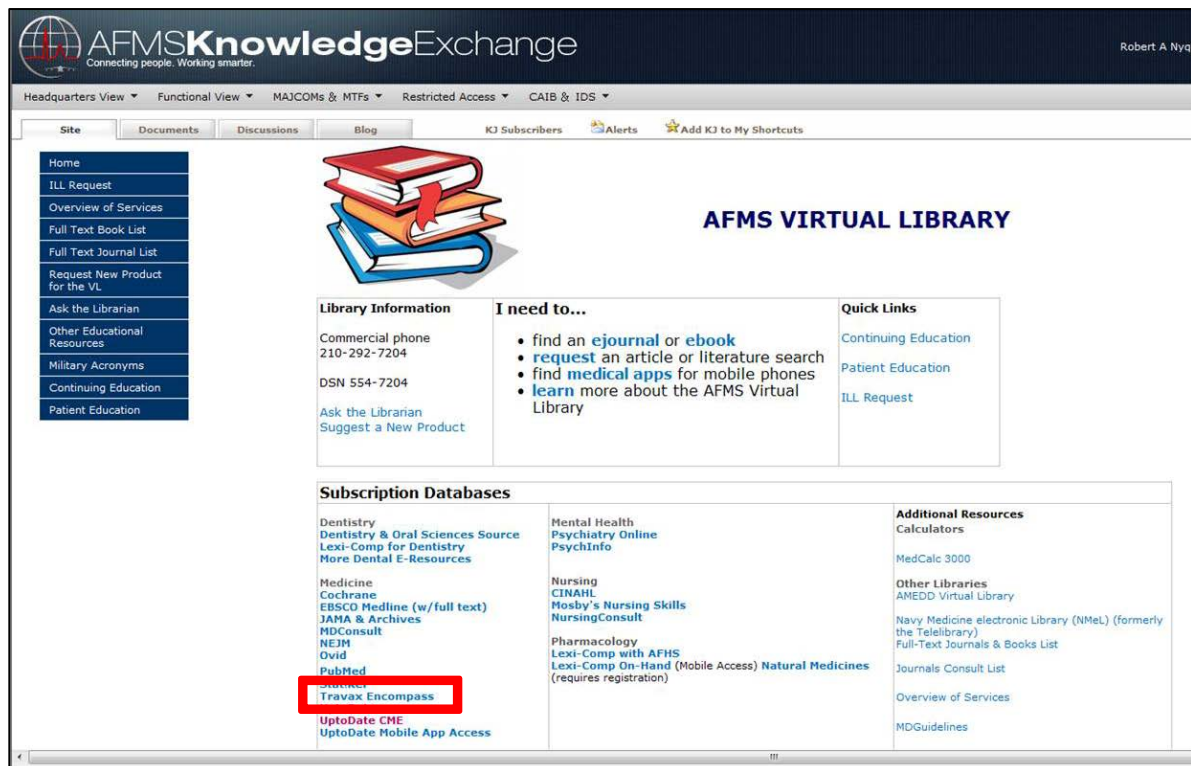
AFMSKnowledgeExchange
Connecting people. Working smarter.

Robert A Nyq

Headquarters View ▼ Functional View ▼ MAJCOMs & MTFs ▼ Restricted Access ▼ CAIB & IDS ▼

Site Documents Discussions Blog KJ Subscribers Alerts Add KJ to My Shortcuts

Home
ILL Request
Overview of Services
Full Text Book List
Full Text Journal List
Request New Product for the VL
Ask the Librarian
Other Educational Resources
Military Acronyms
Continuing Education
Patient Education

AFMS VIRTUAL LIBRARY

Library Information

Commercial phone
210-292-7204

DSN 554-7204

Ask the Librarian
Suggest a New Product

I need to...

• find an ejournal or ebook
• request an article or literature search
• find medical apps for mobile phones
• learn more about the AFMS Virtual Library

Quick Links

Continuing Education

Patient Education

ILL Request

Subscription Databases

Dentistry
Dentistry & Oral Sciences Source
Lexi-Comp for Dentistry
More Dental E-Resources

Medicine
Cochrane
EBSCO Medline (w/full text)
JAMA & Archives
MDConsult
NEJM
Ovid
PubMed
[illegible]
Travax Encompass

UptoDate CME
UptoDate Mobile App Access

Mental Health
Psychiatry Online
PsychInfo

Nursing
CINAHL
Mosby's Nursing Skills
NursingConsult

Pharmacology
Lexi-Comp with AFHS
Lexi-Comp On-Hand (Mobile Access) Natural Medicines (requires registration)

Additional Resources
Calculators

MedCalc 3000

Other Libraries
AMEDD Virtual Library

Navy Medicine electronic Library (NMeL) (formerly the Telelibrary)
Full-Text Journals & Books List

Journals Consult List

Overview of Services

MDGuidelines